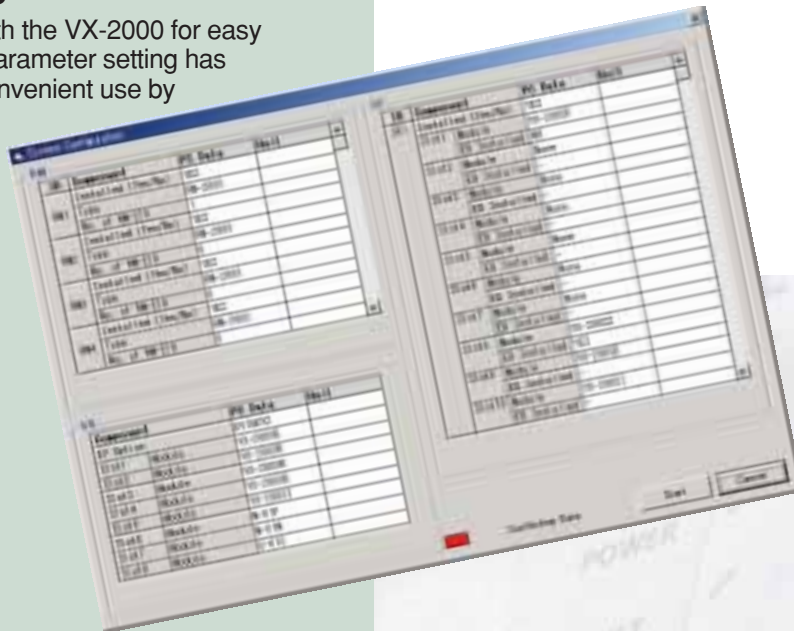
h the VX-2000 for easy arameter setting has nvenient use by

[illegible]

| Component | PC Data | Unit |
|---|---|---|
| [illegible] | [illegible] | |
| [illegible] | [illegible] | |

| Component | PC Data | Unit |
|---|---|---|
| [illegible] | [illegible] | |

| Component | PC Data | Unit |
|---|---|---|
| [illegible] | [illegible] | |

Start

Cancel